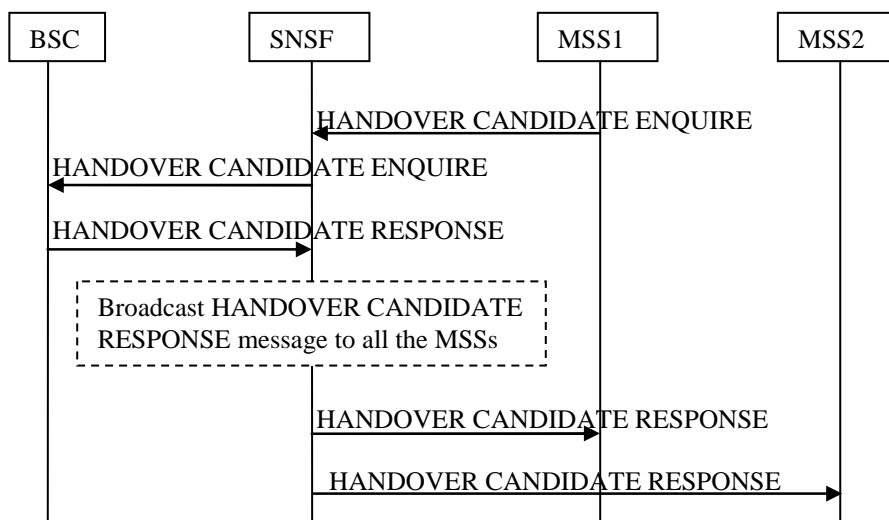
BSC

SNSF

MSS1

MSS2

HANDOVER CANDIDATE ENQUIRE

HANDOVER CANDIDATE ENQUIRE

HANDOVER CANDIDATE RESPONSE

Broadcast HANDOVER CANDIDATE RESPONSE message to all the MSSs

HANDOVER CANDIDATE RESPONSE

HANDOVER CANDIDATE RESPONSE